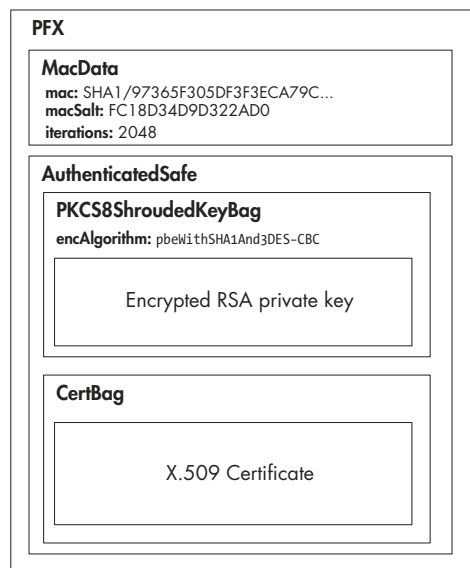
PFX

MacData

**mac:** SHA1/97365F305DF3F3ECA79C...
**macSalt:** FC18D34D9D322AD0
**iterations:** 2048

AuthenticatedSafe

PKCS8ShroudedKeyBag

**encAlgorithm:** pbeWithSHA1And3DES-CBC

Encrypted RSA private key

CertBag

X.509 Certificate